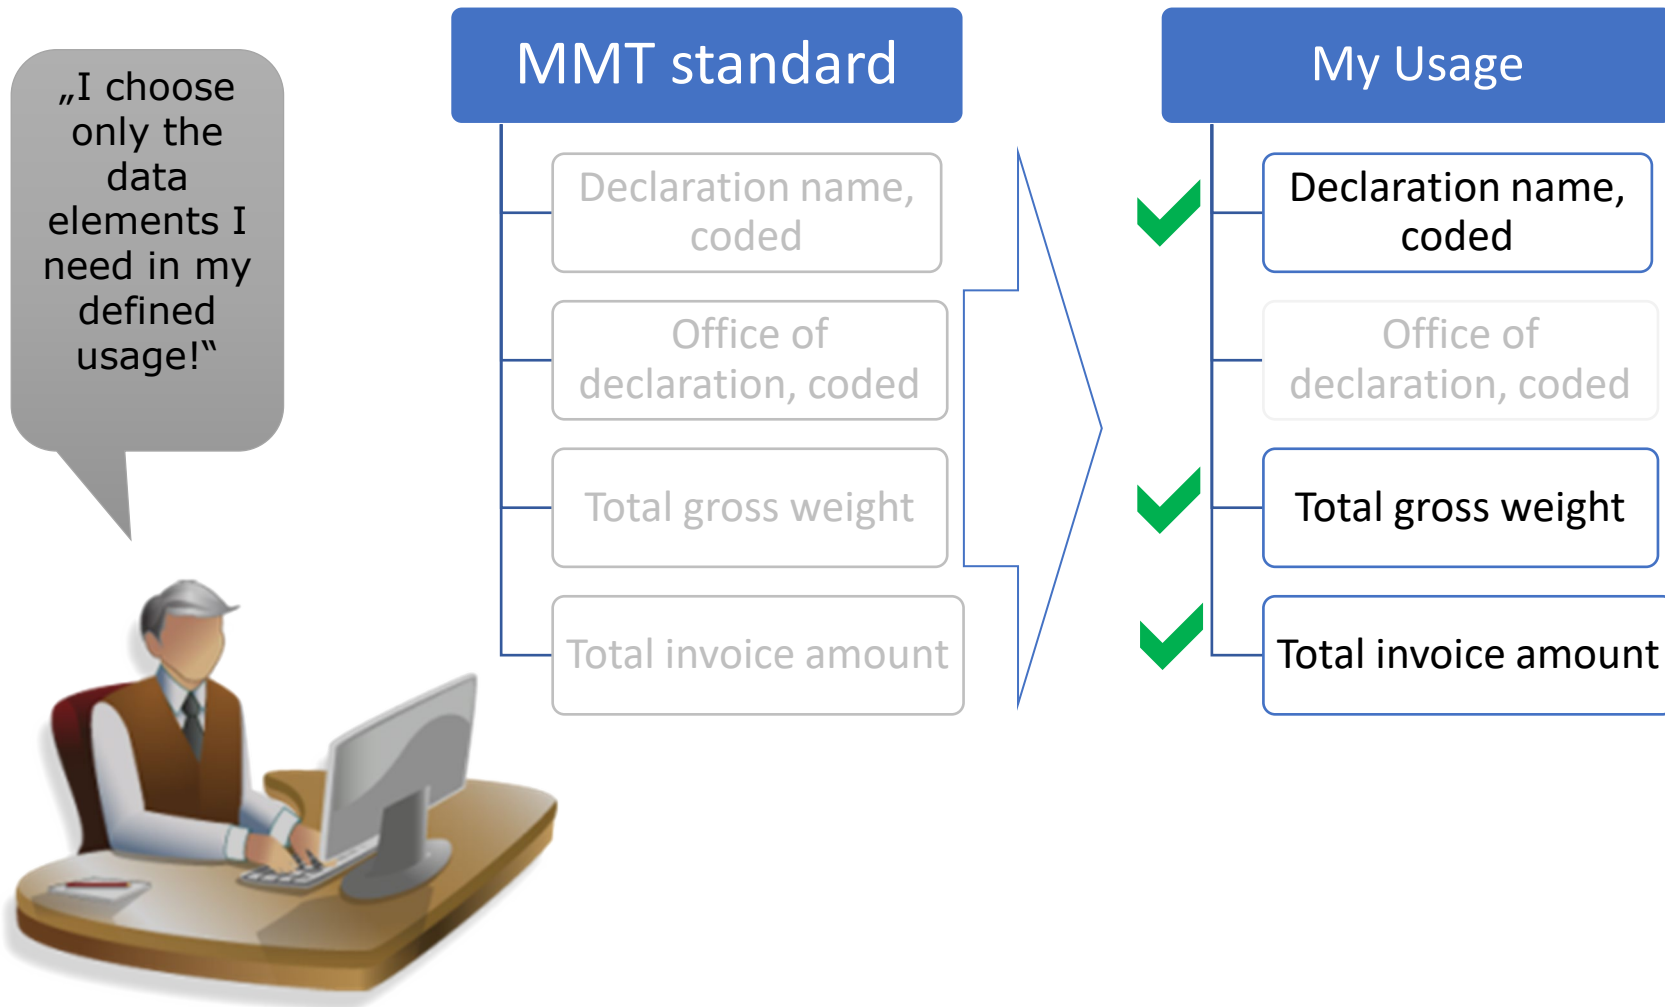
„I choose only the data elements I need in my defined usage!“

MMT standard

Declaration name, coded

Office of declaration, coded

Total gross weight

Total invoice amount

My Usage

Declaration name, coded

Office of declaration, coded

Total gross weight

Total invoice amount